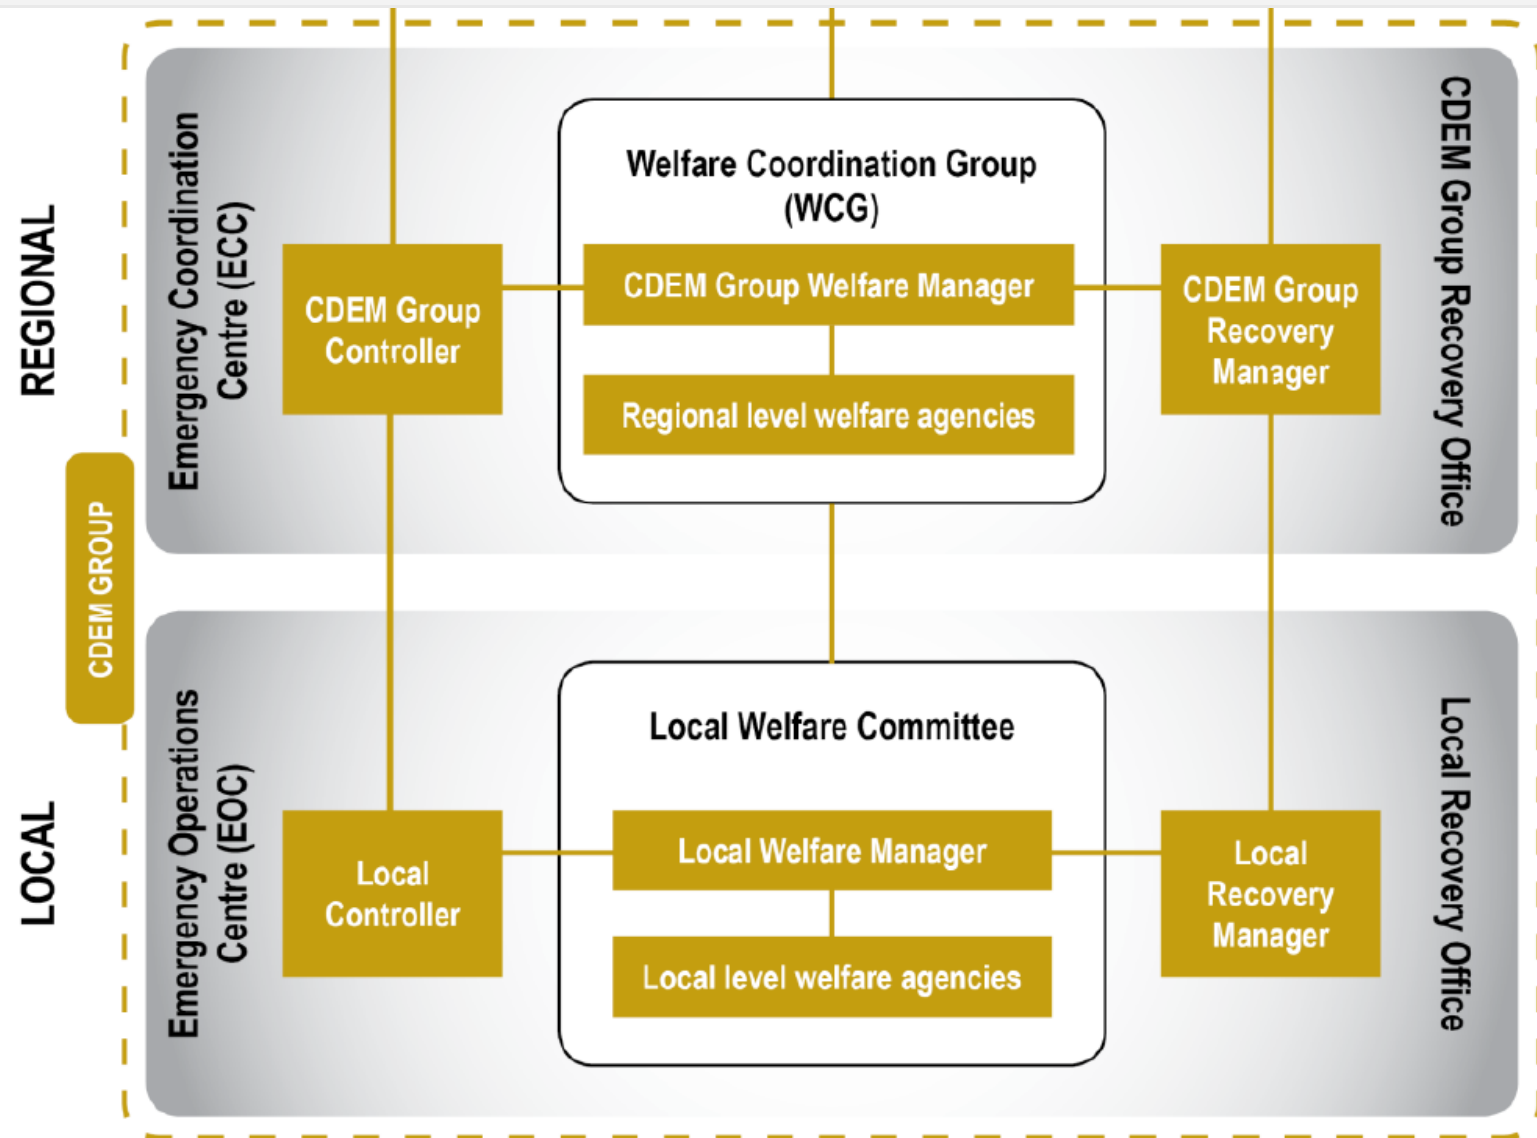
REGIONAL

Emergency Coordination Centre (ECC)

CDEM Group Controller

Welfare Coordination Group (WCG)

CDEM Group Welfare Manager

Regional level welfare agencies

CDEM Group Recovery Manager

CDEM Group Recovery Office

CDEM GROUP

LOCAL

Emergency Operations Centre (EOC)

Local Controller

Local Welfare Committee

Local Welfare Manager

Local level welfare agencies

Local Recovery Manager

Local Recovery Office